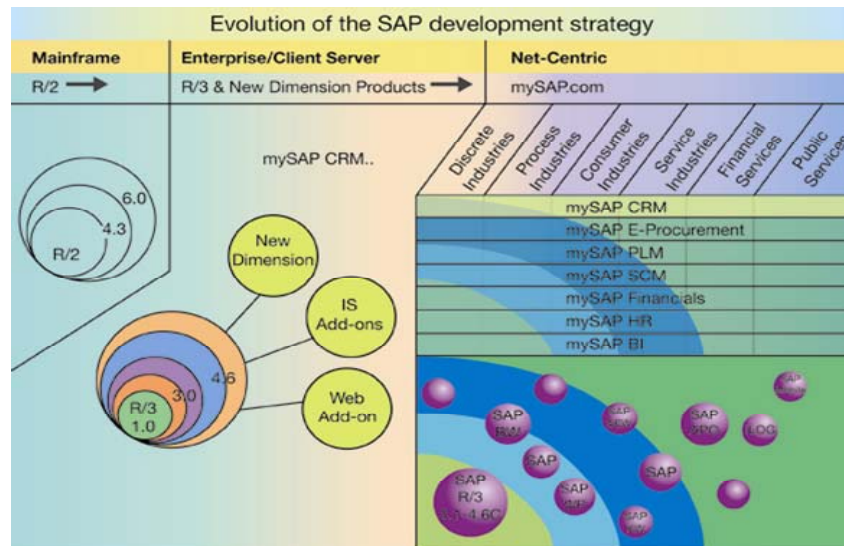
Evolution of the SAP development strategy

Mainframe

R/2

Enterprise/Client Server

R/3 & New Dimension Products

Net-Centric

mySAP.com

mySAP CRM..

6.0
4.3
R/2

New Dimension

IS Add-ons

Web Add-on

4.6
3.0
R/3 1.0

Discrete Industries
Process Industries
Consumer Industries
Service Industries
Financial Services
Public Services

mySAP CRM
mySAP E-Procurement
mySAP PLM
mySAP SCM
mySAP Financials
mySAP HR
mySAP BI

SAP RM
SAP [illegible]
SAP APO
LOG
SAP
SAP
SAP R/3 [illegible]-4.6C
SAP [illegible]
SAP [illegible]
SAP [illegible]